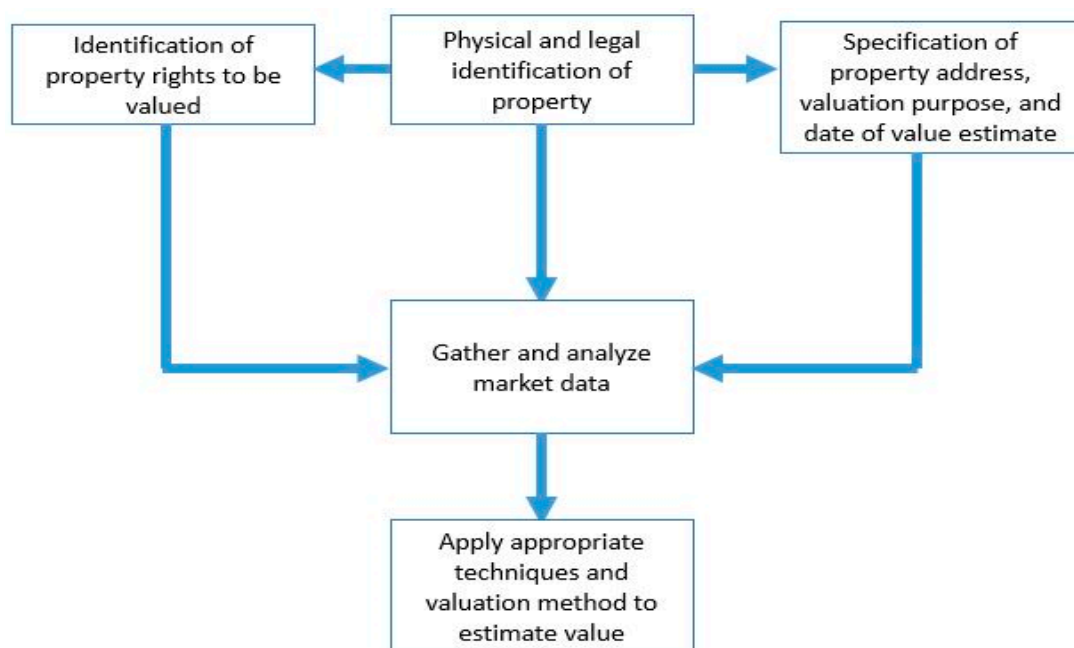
Physical and legal identification of property

Identification of property rights to be valued

Specification of property address, valuation purpose, and date of value estimate

Gather and analyze market data

Apply appropriate techniques and valuation method to estimate value